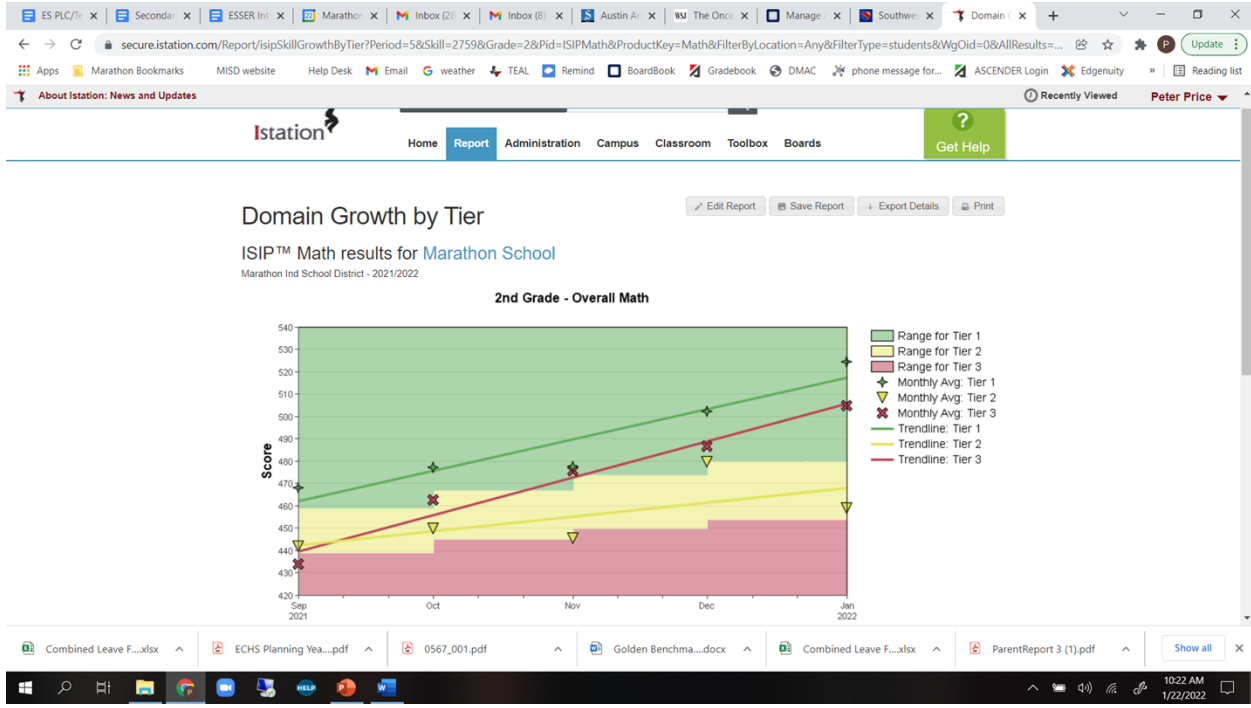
ES PLC/Te ×  Secondar ×  ESSER Inf ×  Marathon ×  Inbox (28 ×  Inbox (8) ×  Austin Ar ×  The Once ×  Manage ×  Southwes ×  Domain ×  +

secure.istation.com/Report/isipSkillGrowthByTier?Period=5&Skill=2759&Grade=2&Pid=ISIPMath&ProductKey=Math&FilterByLocation=Any&FilterType=students&WgOid=0&AllResults=...

Update

Apps  Marathon Bookmarks  MISD website  Help Desk  Email  weather  TEAL  Remind  BoardBook  Gradebook  DMAC  phone message for...  ASCENDER Login  Edgenuity  »  Reading list

About Istation: News and Updates  Recently Viewed  Peter Price

Istation

Home  Report  Administration  Campus  Classroom  Toolbox  Boards

Get Help

Edit Report  Save Report  Export Details  Print

Domain Growth by Tier

ISIP™ Math results for Marathon School

Marathon Ind School District - 2021/2022

2nd Grade - Overall Math

540
530
520
510
500
490
480
470
460
450
440
430
420

Score

Sep 2021  Oct  Nov  Dec  Jan 2022

Range for Tier 1
Range for Tier 2
Range for Tier 3
Monthly Avg: Tier 1
Monthly Avg: Tier 2
Monthly Avg: Tier 3
Trendline: Tier 1
Trendline: Tier 2
Trendline: Tier 3

Combined Leave F....xlsx  ECHS Planning Yea....pdf  0567_001.pdf  Golden Benchma....docx  Combined Leave F....xlsx  ParentReport 3 (1).pdf  Show all

10:22 AM
1/22/2022